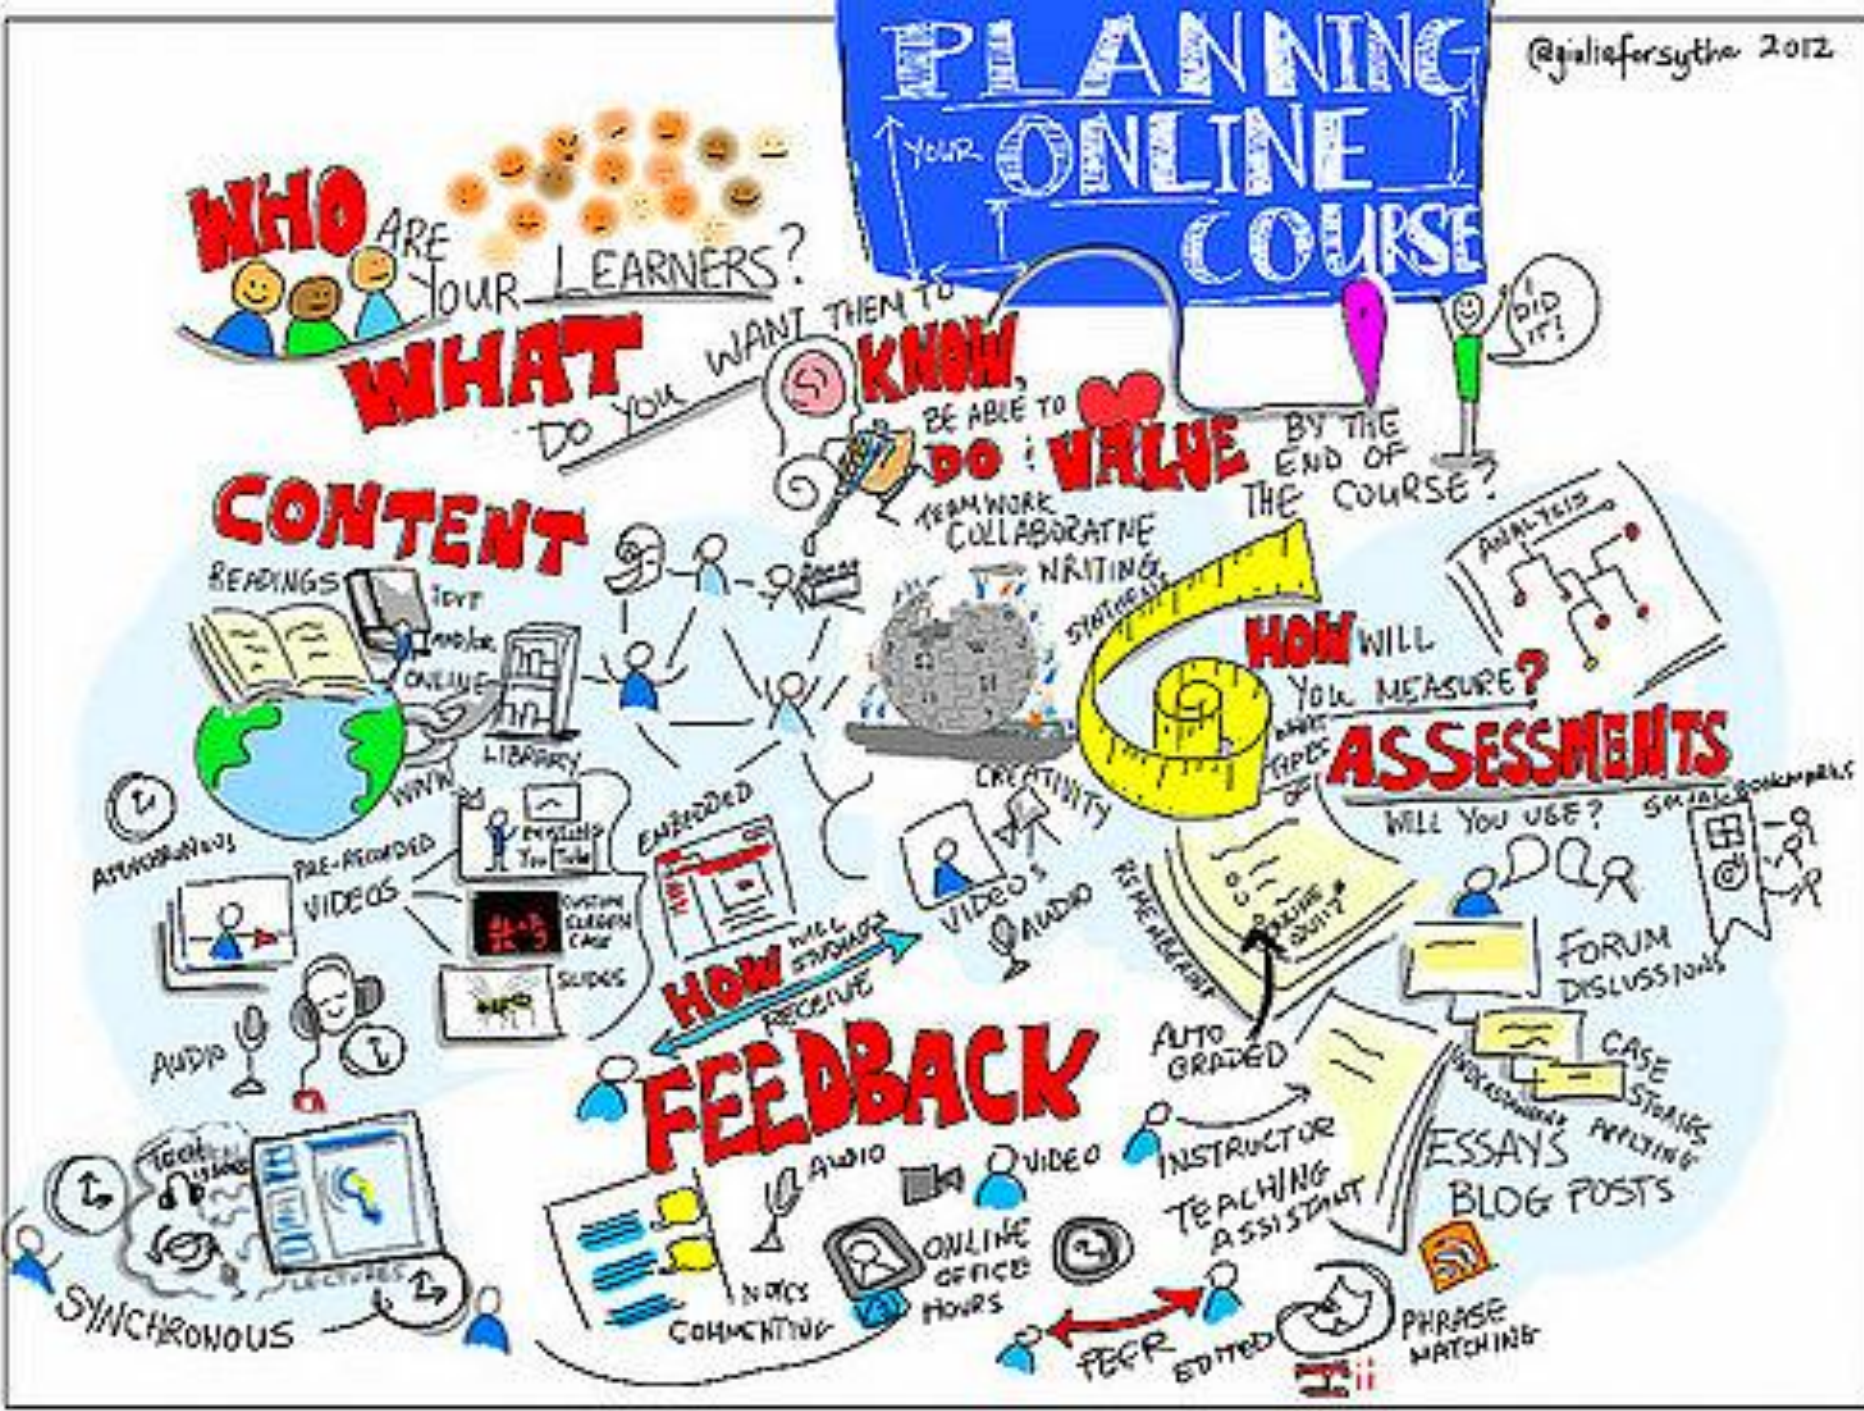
PLANNING YOUR ONLINE COURSE

@giuliaforsythe 2012

I DID IT!

WHO ARE YOUR LEARNERS?

WHAT DO YOU WANT THEM TO KNOW, BE ABLE TO DO & VALUE BY THE END OF THE COURSE?

TEAMWORK
COLLABORATIVE WRITING
STATEMENTS

CONTENT
READINGS
TEXT and/or ONLINE
LIBRARY
WWW
ASYNCHRONOUS
PRE-RECORDED VIDEOS
EMBEDDED YouTube
CUSTOM SCREEN CAST
SLIDES
AUDIO

CREATIVITY
VIDEOS & AUDIO

HOW WILL YOU MEASURE?
WHAT TYPES OF ASSESSMENTS WILL YOU USE?
ANALYSIS
SOCIAL BOOKMARKS
REMEMBERING
ONLINE QUIZ
AUTO GRADED
FORUM DISCUSSIONS
CASE STUDIES
UNDERSTANDING APPLYING
ESSAYS
BLOG POSTS

HOW WILL STUDENTS RECEIVE FEEDBACK
AUDIO
VIDEO
INSTRUCTOR
TEACHING ASSISTANT
ONLINE OFFICE HOURS
DOCS COMMENTING
PEER
EDITED
PHRASE MATCHING

TOOLS
LECTURES
SYNCHRONOUS